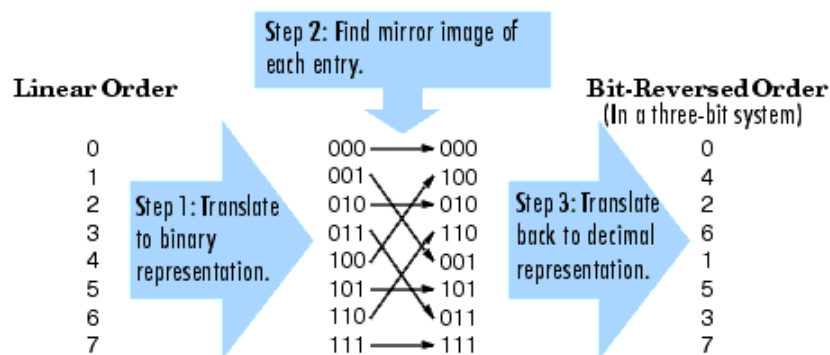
Step 2: Find mirror image of each entry.

Linear Order

0
1
2
3
4
5
6
7

Step 1: Translate to binary representation.

000
001
010
011
100
101
110
111

000
100
010
110
001
101
011
111

Step 3: Translate back to decimal representation.

Bit-Reversed Order
(In a three-bit system)

0
4
2
6
1
5
3
7